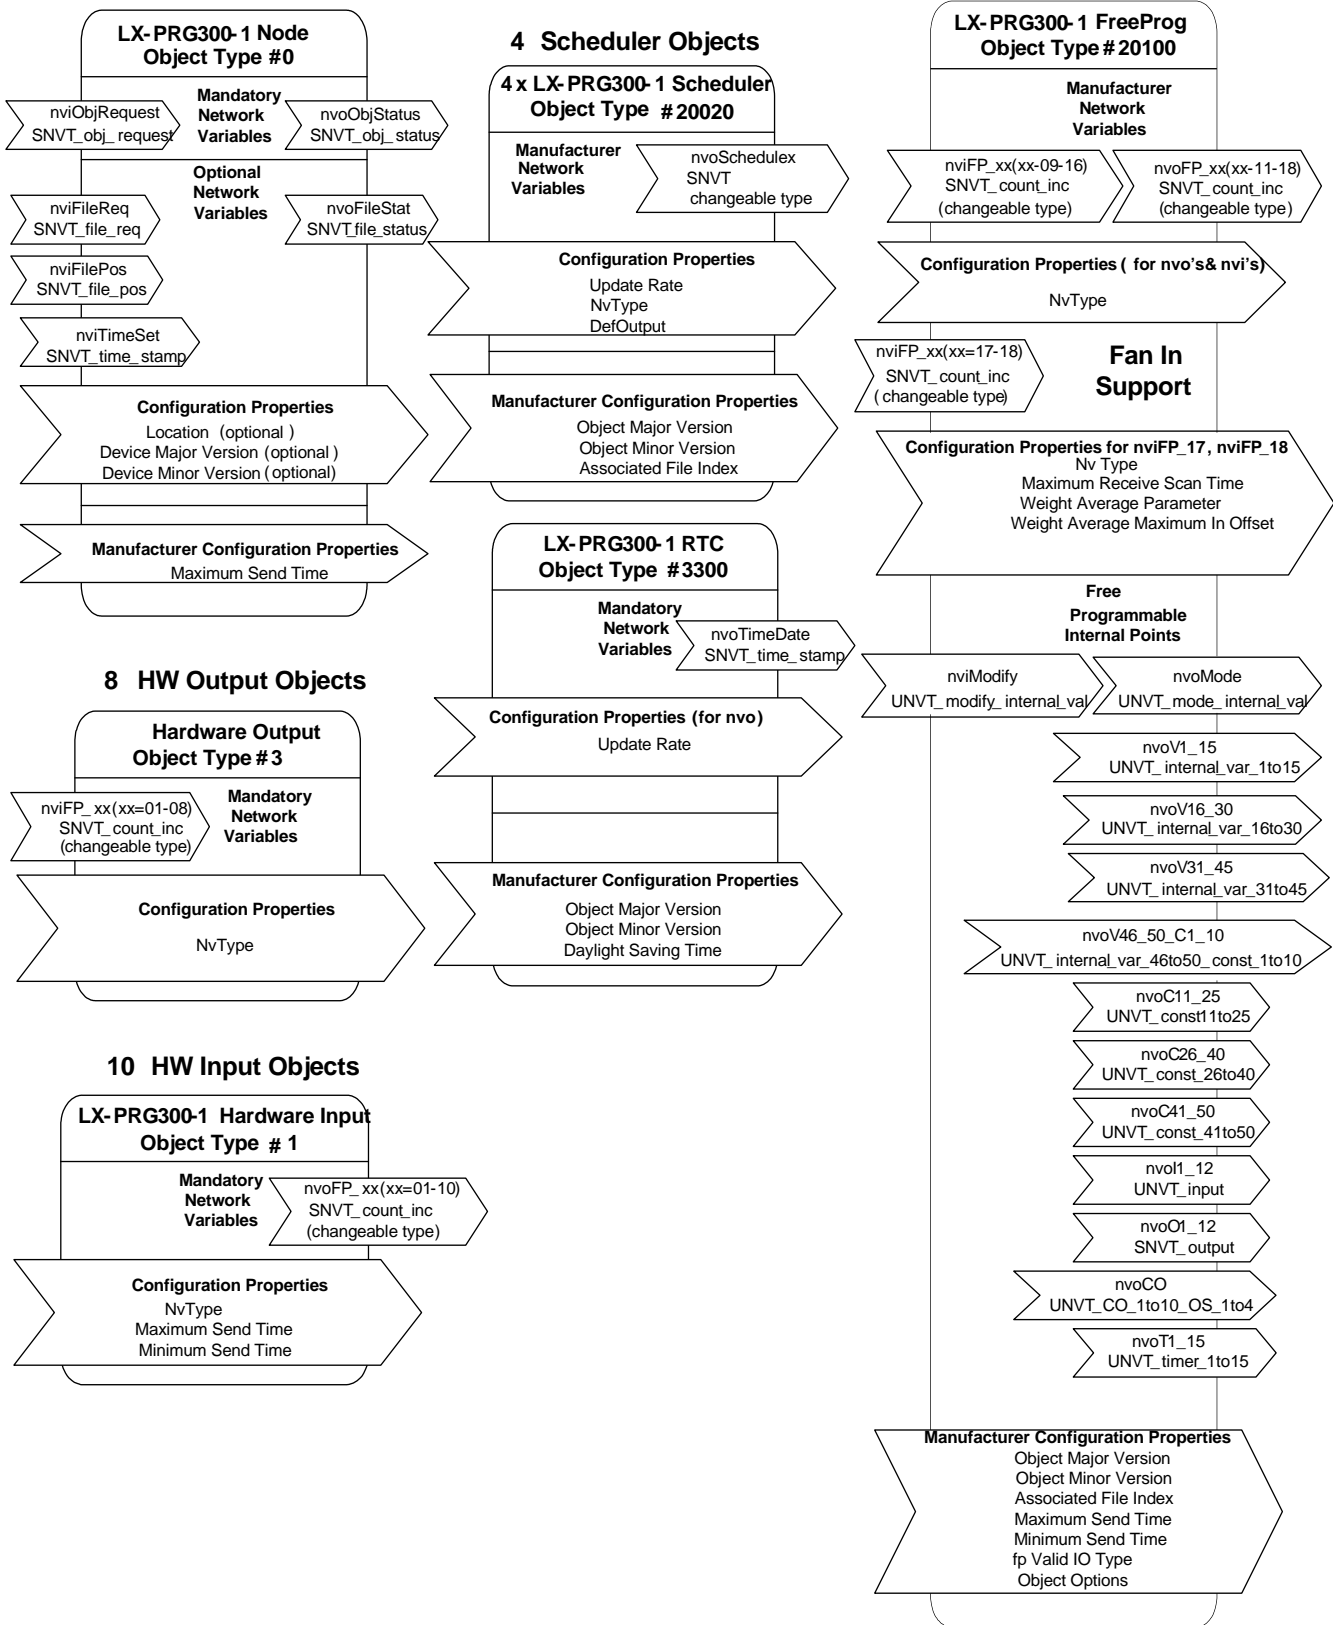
LX-PRG300-1 Node
Object Type #0

Mandatory Network Variables

nviObjRequest
SNVT_obj_request

nvoObjStatus
SNVT_obj_status

Optional Network Variables

nviFileReq
SNVT_file_req

nvoFileStat
SNVT_file_status

nviFilePos
SNVT_file_pos

nviTimeSet
SNVT_time_stamp

Configuration Properties
Location (optional)
Device Major Version (optional)
Device Minor Version (optional)

Manufacturer Configuration Properties
Maximum Send Time

8 HW Output Objects

Hardware Output
Object Type #3

nviFP_xx(xx=01-08)
SNVT_count_inc
(changeable type)

Mandatory Network Variables

Configuration Properties
NvType

10 HW Input Objects

LX-PRG300-1 Hardware Input
Object Type # 1

Mandatory Network Variables

nvoFP_xx(xx=01-10)
SNVT_count_inc
(changeable type)

Configuration Properties
NvType
Maximum Send Time
Minimum Send Time

4 Scheduler Objects

4 x LX-PRG300-1 Scheduler
Object Type #20020

Manufacturer Network Variables

nvoSchedulex
SNVT
changeable type

Configuration Properties
Update Rate
NvType
DefOutput

Manufacturer Configuration Properties
Object Major Version
Object Minor Version
Associated File Index

LX-PRG300-1 RTC
Object Type #3300

Mandatory Network Variables

nvoTimeDate
SNVT_time_stamp

Configuration Properties (for nvo)
Update Rate

Manufacturer Configuration Properties
Object Major Version
Object Minor Version
Daylight Saving Time

LX-PRG300-1 FreeProg
Object Type #20100

Manufacturer Network Variables

nviFP_xx(xx-09-16)
SNVT_count_inc
(changeable type)

nvoFP_xx(xx-11-18)
SNVT_count_inc
(changeable type)

Configuration Properties ( for nvo's& nvi's)
NvType

nviFP_xx(xx=17-18)
SNVT_count_inc
( changeable type)

Fan In Support

Configuration Properties for nviFP_17, nviFP_18
Nv Type
Maximum Receive Scan Time
Weight Average Parameter
Weight Average Maximum In Offset

Free Programmable Internal Points

nviModify
UNVT_modify_internal_val

nvoMode
UNVT_mode_internal_val

nvoV1_15
UNVT_internal_var_1to15

nvoV16_30
UNVT_internal_var_16to30

nvoV31_45
UNVT_internal_var_31to45

nvoV46_50_C1_10
UNVT_internal_var_46to50_const_1to10

nvoC11_25
UNVT_const11to25

nvoC26_40
UNVT_const_26to40

nvoC41_50
UNVT_const_41to50

nvoI1_12
UNVT_input

nvoO1_12
SNVT_output

nvoCO
UNVT_CO_1to10_OS_1to4

nvoT1_15
UNVT_timer_1to15

Manufacturer Configuration Properties
Object Major Version
Object Minor Version
Associated File Index
Maximum Send Time
Minimum Send Time
fp Valid IO Type
Object Options